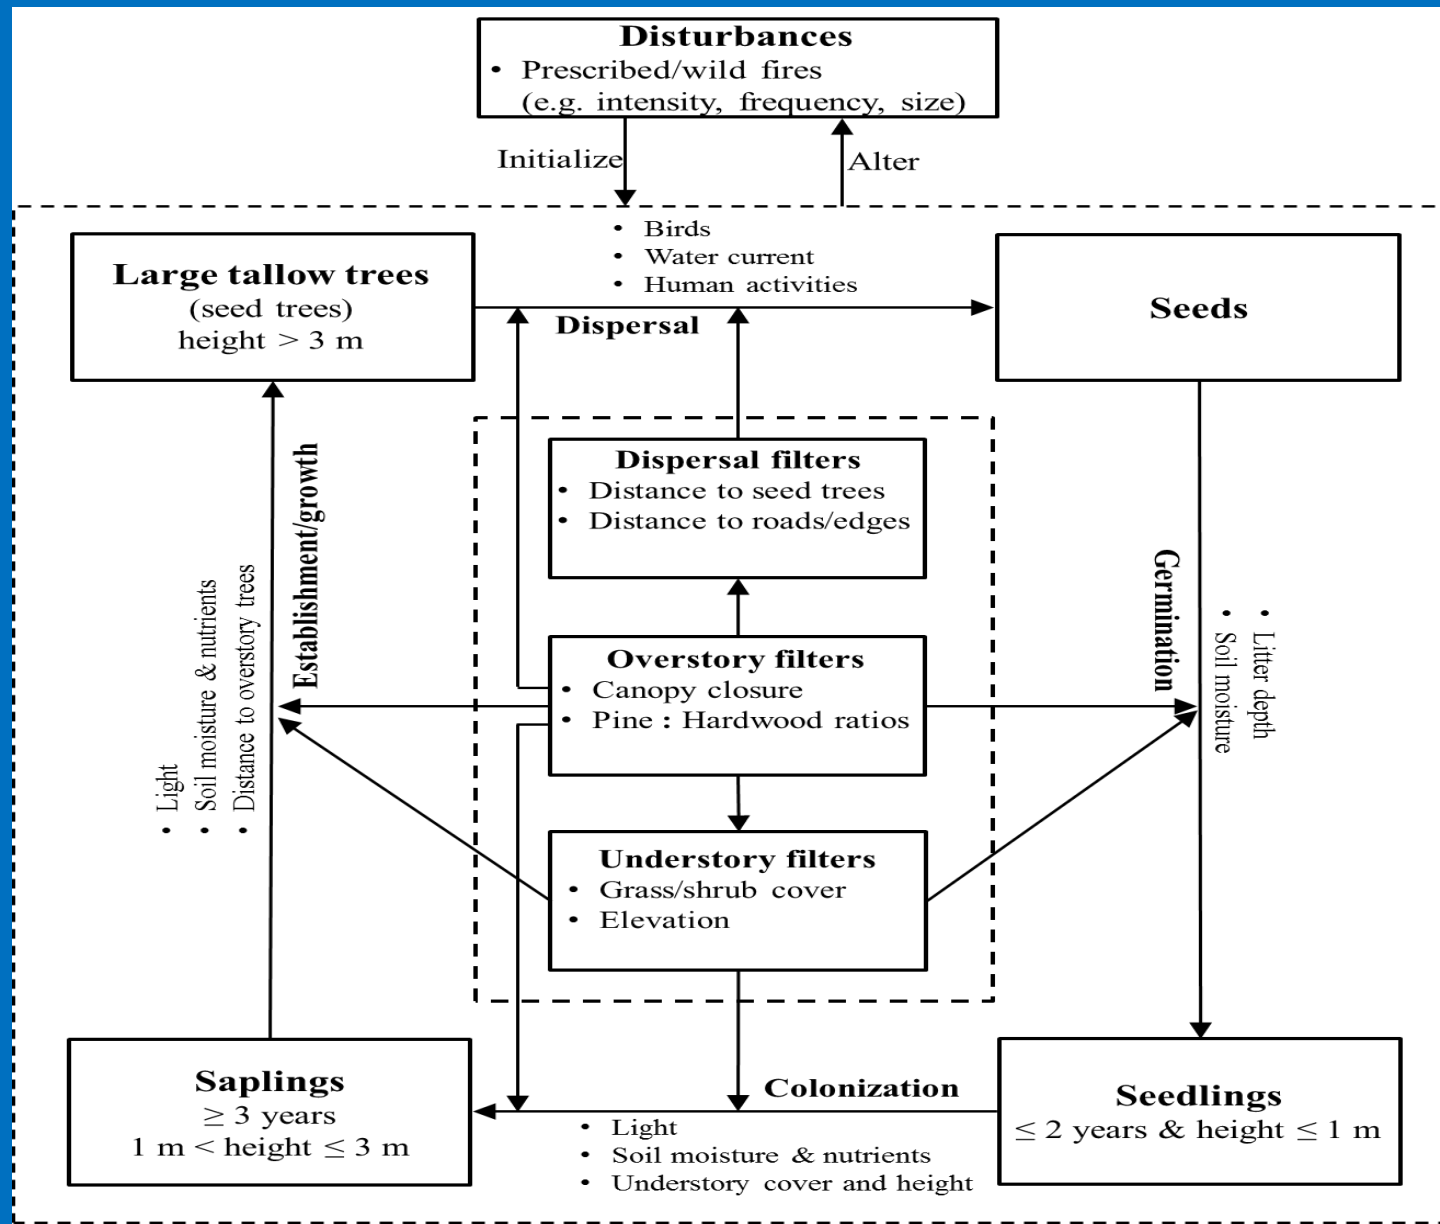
Disturbances
• Prescribed/wild fires (e.g. intensity, frequency, size)

Initialize

Alter

• Birds
• Water current
• Human activities

Large tallow trees
(seed trees)
height > 3 m

Dispersal

Seeds

Dispersal filters
• Distance to seed trees
• Distance to roads/edges

Establishment/growth

• Light
• Soil moisture & nutrients
• Distance to overstory trees

Germination

• Litter depth
• Soil moisture

Overstory filters
• Canopy closure
• Pine : Hardwood ratios

Understory filters
• Grass/shrub cover
• Elevation

Saplings
$\geq 3$ years
$1$ m $<$ height $\leq 3$ m

Colonization

• Light
• Soil moisture & nutrients
• Understory cover and height

Seedlings
$\leq 2$ years & height $\leq 1$ m